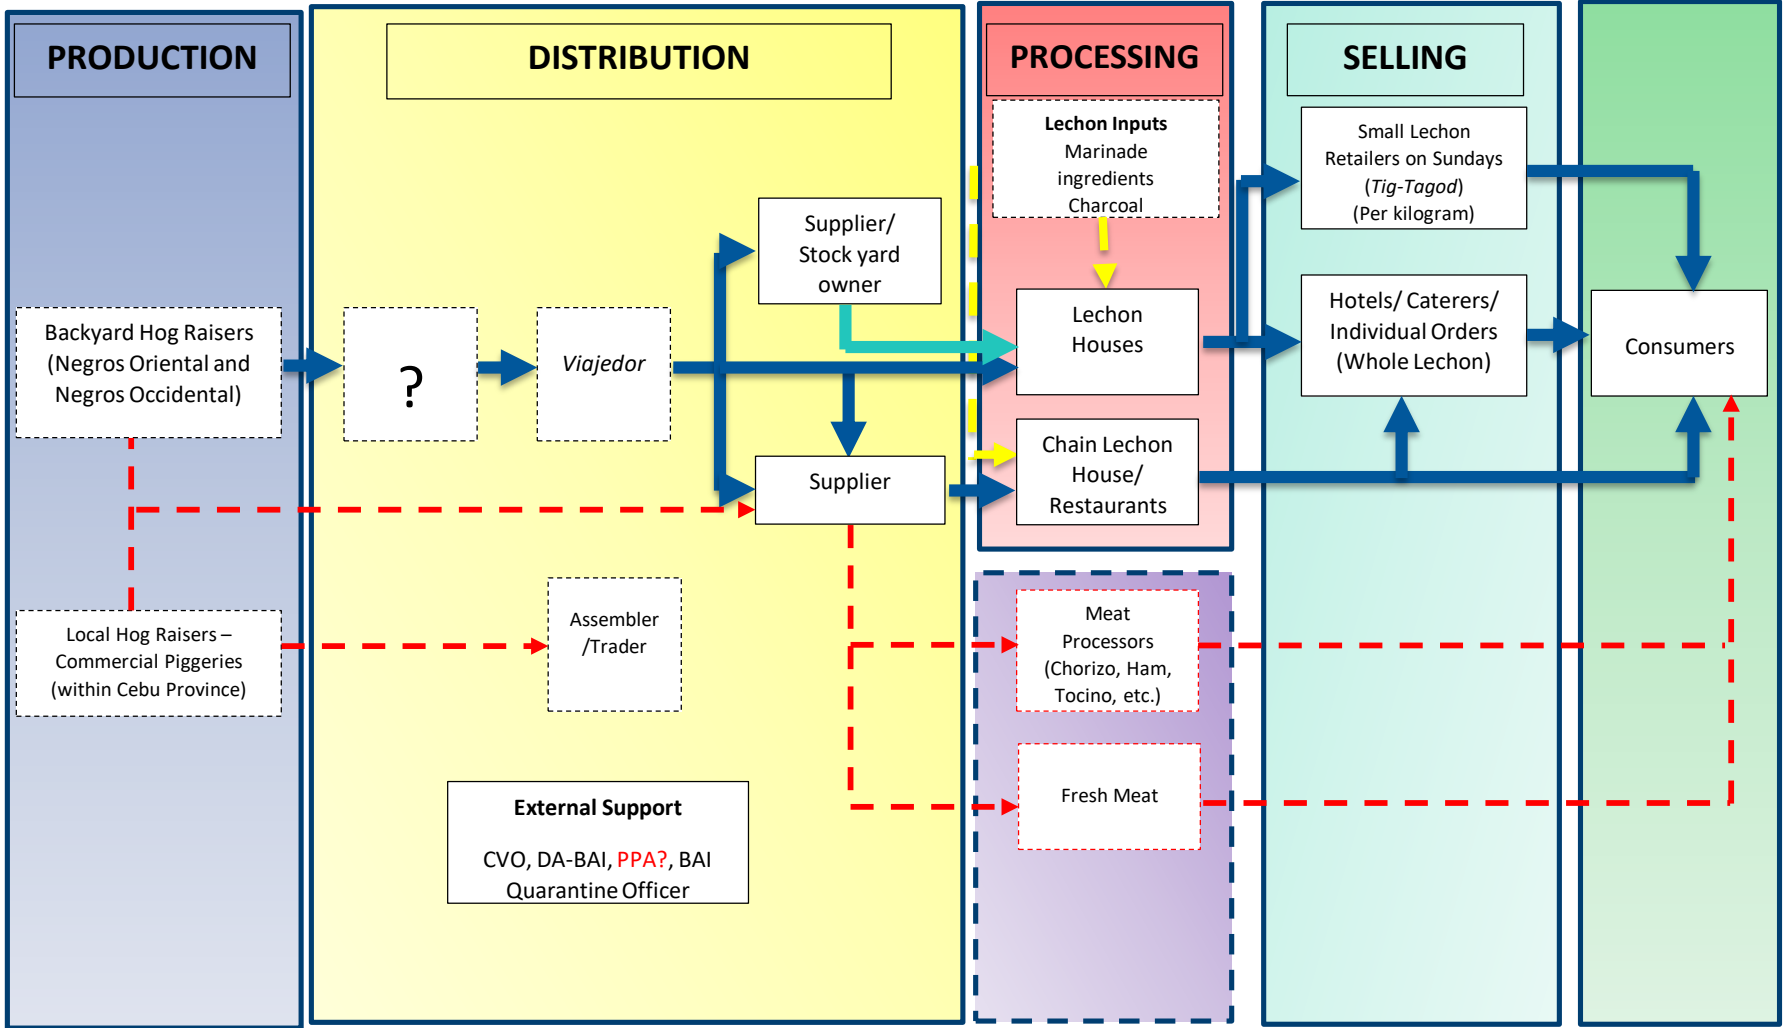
PRODUCTION

DISTRIBUTION

PROCESSING

SELLING

Lechon Inputs
Marinade ingredients
Charcoal

Small Lechon Retailers on Sundays (Tig-Tagod) (Per kilogram)

Supplier/ Stock yard owner

Backyard Hog Raisers (Negros Oriental and Negros Occidental)

?

Viajedor

Lechon Houses

Hotels/ Caterers/ Individual Orders (Whole Lechon)

Consumers

Supplier

Chain Lechon House/ Restaurants

Local Hog Raisers – Commercial Piggeries (within Cebu Province)

Assembler /Trader

Meat Processors (Chorizo, Ham, Tocino, etc.)

Fresh Meat

External Support

CVO, DA-BAI, PPA?, BAI Quarantine Officer